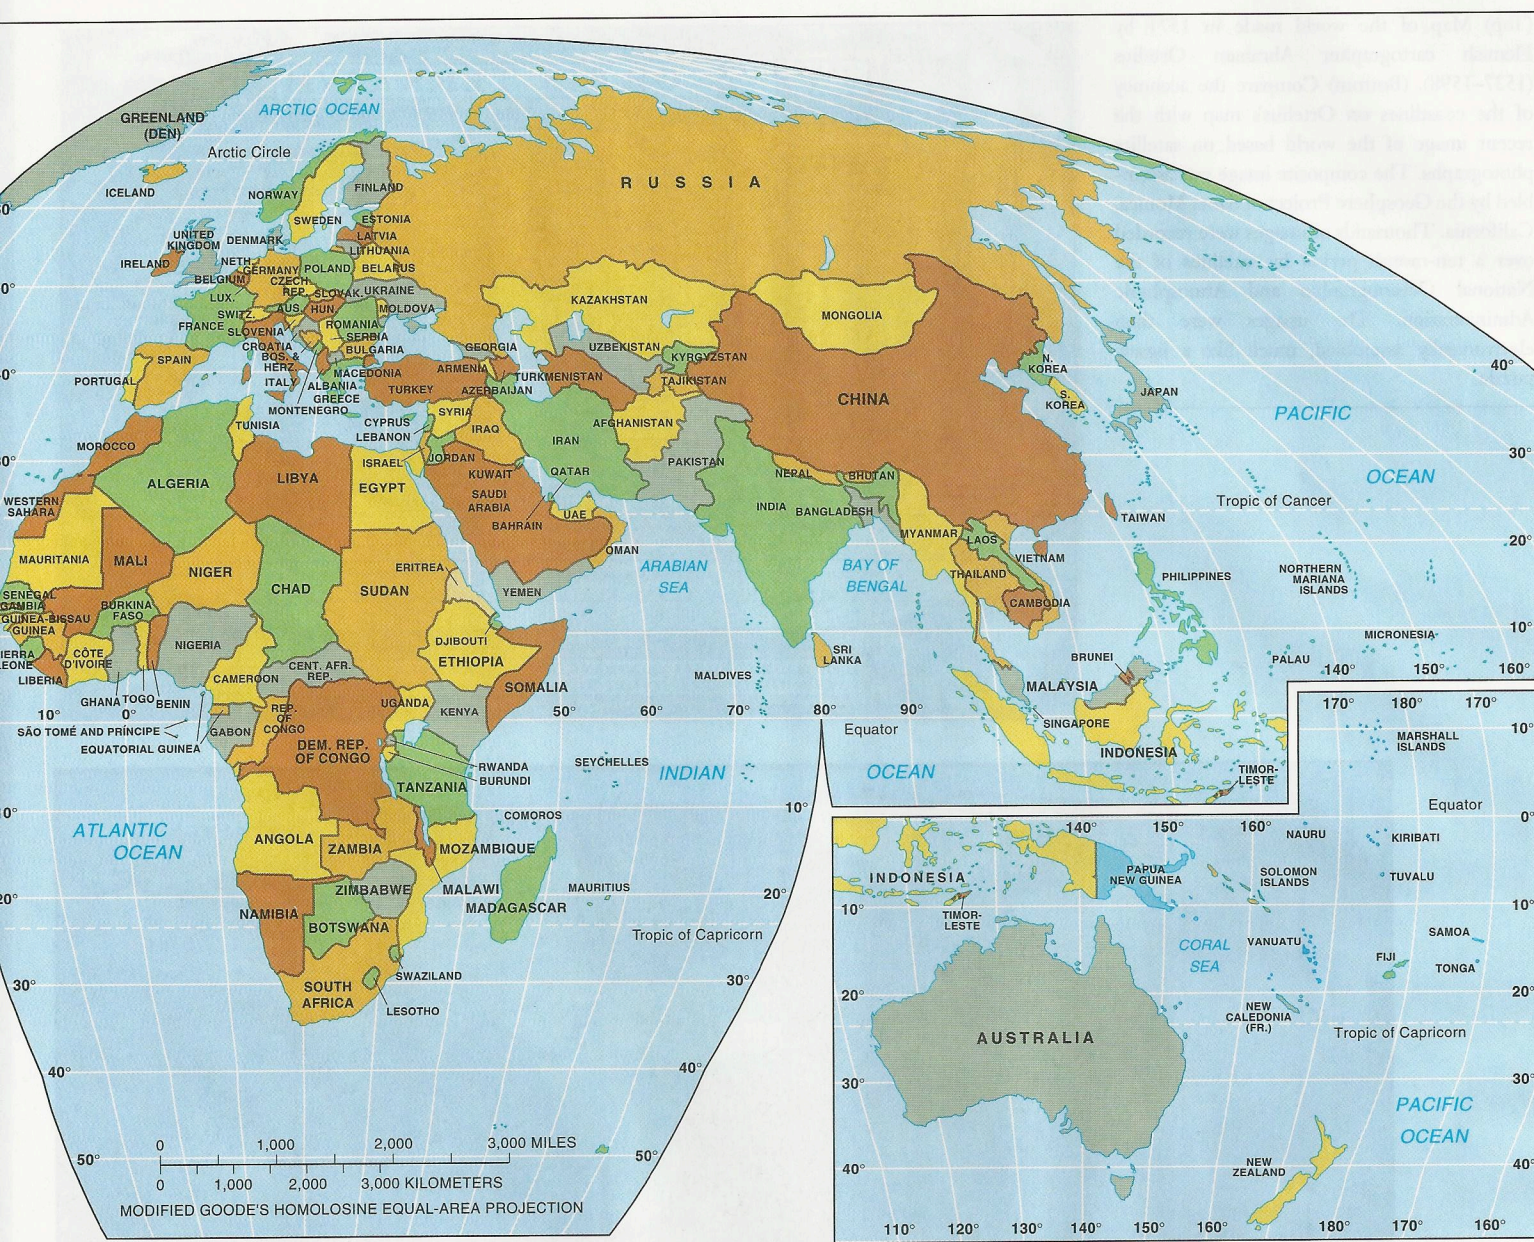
GREENLAND (DEN)
ARCTIC OCEAN
Arctic Circle
RUSSIA
ICELAND
NORWAY
FINLAND
SWEDEN
ESTONIA
LATVIA
LITHUANIA
UNITED KINGDOM
DENMARK
IRELAND
NETH.
GERMANY
POLAND
BELARUS
BELGIUM
CZECH. REP.
SLOVAK.
UKRAINE
LUX.
AUS.
HUN.
MOLDOVA
SWITZ.
FRANCE
SLOVENIA
ROMANIA
CROATIA
SERBIA
BOS. & HERZ.
BULGARIA
SPAIN
ITALY
MACEDONIA
ALBANIA
GREECE
MONTENEGRO
PORTUGAL
GEORGIA
ARMENIA
AZERBAIJAN
TURKEY
KAZAKHSTAN
UZBEKISTAN
KYRGYZSTAN
TURKMENISTAN
TAJIKISTAN
MONGOLIA
CHINA
N. KOREA
S. KOREA
JAPAN
PACIFIC
OCEAN
TUNISIA
CYPRUS
LEBANON
SYRIA
IRAQ
IRAN
AFGHANISTAN
PAKISTAN
MOROCCO
ALGERIA
LIBYA
EGYPT
ISRAEL
JORDAN
KUWAIT
QATAR
SAUDI ARABIA
BAHRAIN
UAE
NEPAL
BHUTAN
INDIA
BANGLADESH
TAIWAN
Tropic of Cancer
WESTERN SAHARA
MAURITANIA
MALI
NIGER
CHAD
SUDAN
ERITREA
OMAN
YEMEN
ARABIAN SEA
BAY OF BENGAL
MYANMAR
LAOS
VIETNAM
THAILAND
CAMBODIA
PHILIPPINES
NORTHERN MARIANA ISLANDS
SENEGAL
GAMBIA
GUINEA-BISSAU
GUINEA
SIERRA LEONE
LIBERIA
BURKINA FASO
CÔTE D'IVOIRE
GHANA
TOGO
BENIN
NIGERIA
DJIBOUTI
ETHIOPIA
SOMALIA
SRI LANKA
MALDIVES
MICRONESIA
PALAU
BRUNEI
MALAYSIA
SINGAPORE
INDONESIA
CAMEROON
CENT. AFR. REP.
UGANDA
KENYA
REP. OF CONGO
GABON
DEM. REP. OF CONGO
RWANDA
BURUNDI
TANZANIA
SÃO TOMÉ AND PRÍNCIPE
EQUATORIAL GUINEA
SEYCHELLES
INDIAN
OCEAN
Equator
TIMOR-LESTE
MARSHALL ISLANDS
ATLANTIC OCEAN
COMOROS
ANGOLA
ZAMBIA
MOZAMBIQUE
MALAWI
ZIMBABWE
MADAGASCAR
MAURITIUS
NAMIBIA
BOTSWANA
SOUTH AFRICA
SWAZILAND
LESOTHO
Tropic of Capricorn
NAURU
KIRIBATI
INDONESIA
PAPUA NEW GUINEA
SOLOMON ISLANDS
TUVALU
TIMOR-LESTE
CORAL SEA
VANUATU
SAMOA
FIJI
TONGA
NEW CALEDONIA (FR.)
AUSTRALIA
Tropic of Capricorn
PACIFIC OCEAN
NEW ZEALAND
10° 0° 50° 60° 70° 80° 90° 10° 20° 30° 40° 50° 40° 30° 20° 10° 140° 150° 160° 170° 180° 170° 110° 120° 130° 140° 150° 160° 180° 170° 160°
0 1,000 2,000 3,000 MILES
0 1,000 2,000 3,000 KILOMETERS
MODIFIED GOODE'S HOMOLOSINE EQUAL-AREA PROJECTION